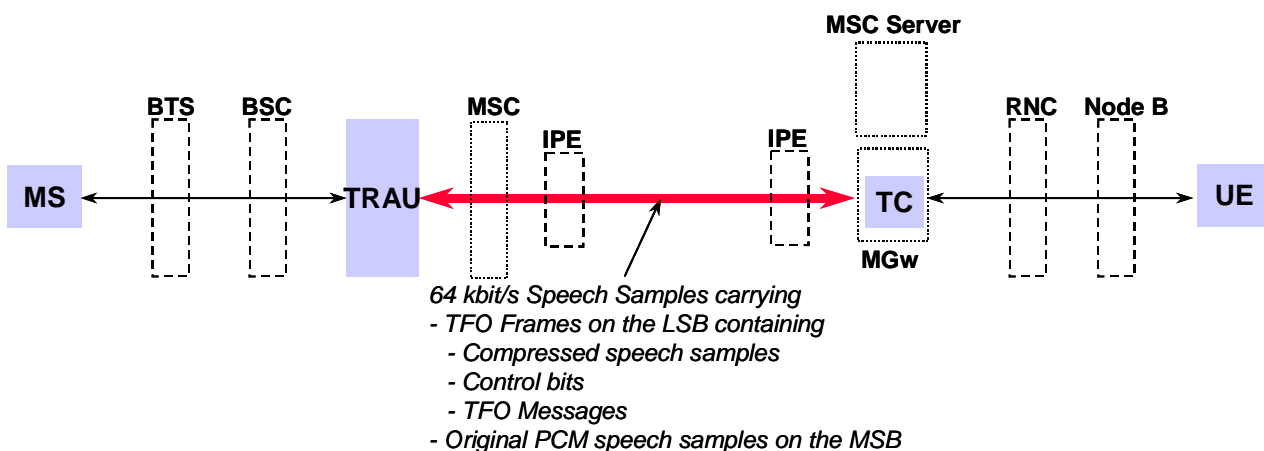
MSC Server

BTS BSC MSC RNC Node B

IPE IPE

MS TRAU TC UE

MGw

64 kbit/s Speech Samples carrying
- TFO Frames on the LSB containing
- Compressed speech samples
- Control bits
- TFO Messages
- Original PCM speech samples on the MSB